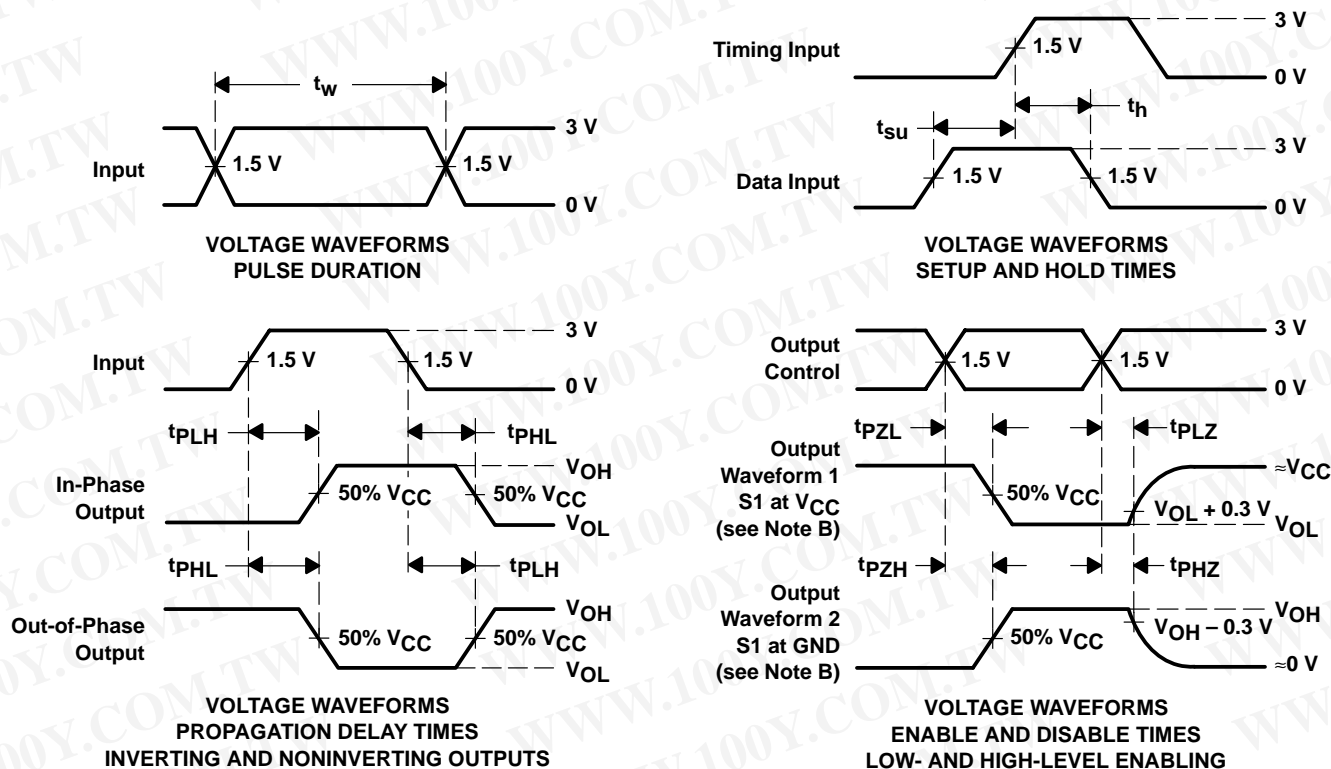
$t_w$

Input

1.5 V

1.5 V

3 V

0 V

VOLTAGE WAVEFORMS
PULSE DURATION

Timing Input

1.5 V

3 V

0 V

$t_{su}$

$t_h$

Data Input

1.5 V

1.5 V

3 V

0 V

VOLTAGE WAVEFORMS
SETUP AND HOLD TIMES

Input

1.5 V

1.5 V

3 V

0 V

$t_{PLH}$

$t_{PHL}$

In-Phase Output

50% $V_{CC}$

50% $V_{CC}$

$V_{OH}$

$V_{OL}$

$t_{PHL}$

$t_{PLH}$

Out-of-Phase Output

50% $V_{CC}$

50% $V_{CC}$

$V_{OH}$

$V_{OL}$

VOLTAGE WAVEFORMS
PROPAGATION DELAY TIMES
INVERTING AND NONINVERTING OUTPUTS

Output Control

1.5 V

1.5 V

3 V

0 V

$t_{PZL}$

$t_{PLZ}$

Output Waveform 1
S1 at $V_{CC}$
(see Note B)

50% $V_{CC}$

$V_{OL}$ + 0.3 V

$\approx V_{CC}$

$V_{OL}$

$t_{PZH}$

$t_{PHZ}$

Output Waveform 2
S1 at GND
(see Note B)

50% $V_{CC}$

$V_{OH}$ – 0.3 V

$V_{OH}$

≈0 V

VOLTAGE WAVEFORMS
ENABLE AND DISABLE TIMES
LOW- AND HIGH-LEVEL ENABLING

WWW.100Y.COM.TW